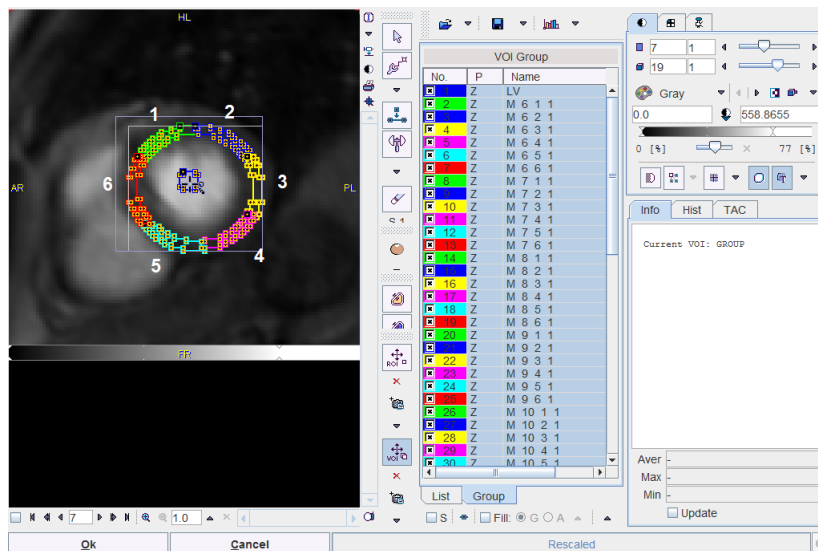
HL

AR

PL

FR

1

2

3

4

5

6

VOI Group

| No. | P | Name |
|---|---|---|
| 1 | Z | LV |
| 2 | Z | M 6 1 1 |
| 3 | Z | M 6 2 1 |
| 4 | Z | M 6 3 1 |
| 5 | Z | M 6 4 1 |
| 6 | Z | M 6 5 1 |
| 7 | Z | M 6 6 1 |
| 8 | Z | M 7 1 1 |
| 9 | Z | M 7 2 1 |
| 10 | Z | M 7 3 1 |
| 11 | Z | M 7 4 1 |
| 12 | Z | M 7 5 1 |
| 13 | Z | M 7 6 1 |
| 14 | Z | M 8 1 1 |
| 15 | Z | M 8 2 1 |
| 16 | Z | M 8 3 1 |
| 17 | Z | M 8 4 1 |
| 18 | Z | M 8 5 1 |
| 19 | Z | M 8 6 1 |
| 20 | Z | M 9 1 1 |
| 21 | Z | M 9 2 1 |
| 22 | Z | M 9 3 1 |
| 23 | Z | M 9 4 1 |
| 24 | Z | M 9 5 1 |
| 25 | Z | M 9 6 1 |
| 26 | Z | M 10 1 1 |
| 27 | Z | M 10 2 1 |
| 28 | Z | M 10 3 1 |
| 29 | Z | M 10 4 1 |
| 30 | Z | M 10 5 1 |

List Group

S Fill: G A

7 1

19 1

Gray

0.0 558.8655

0 [%] 77 [%]

Info Hist TAC

Current VOI: GROUP

Aver

Max

Min

Update

ROI

VOI

7

1.0

Ok

Cancel

Rescaled